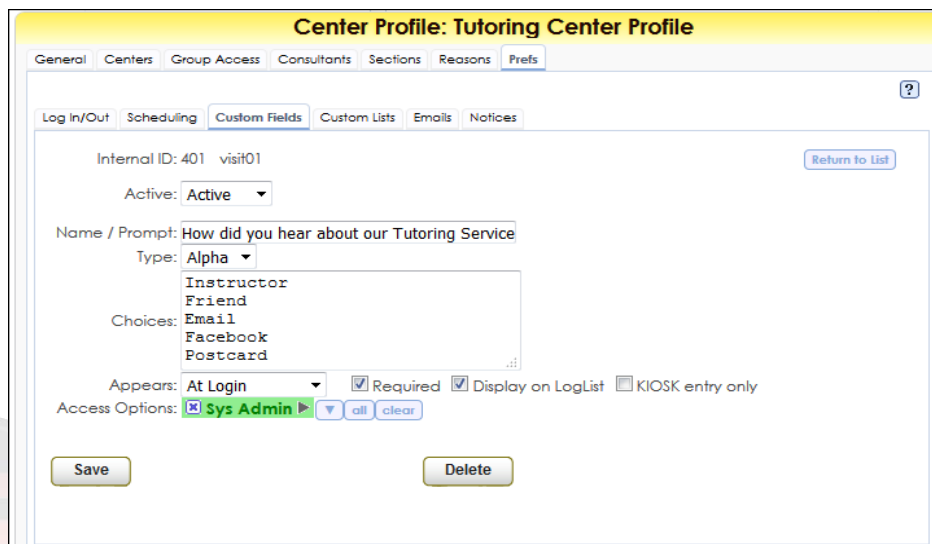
Center Profile: Tutoring Center Profile

General | Centers | Group Access | Consultants | Sections | Reasons | Prefs

?

Log In/Out | Scheduling | Custom Fields | Custom Lists | Emails | Notices

Internal ID: 401 visit01

Return to List

Active: Active

Name / Prompt: How did you hear about our Tutoring Service

Type: Alpha

Choices: Instructor
Friend
Email
Facebook
Postcard

Appears: At Login
Required
Display on LogList
KIOSK entry only

Access Options: Sys Admin
all
clear

Save

Delete